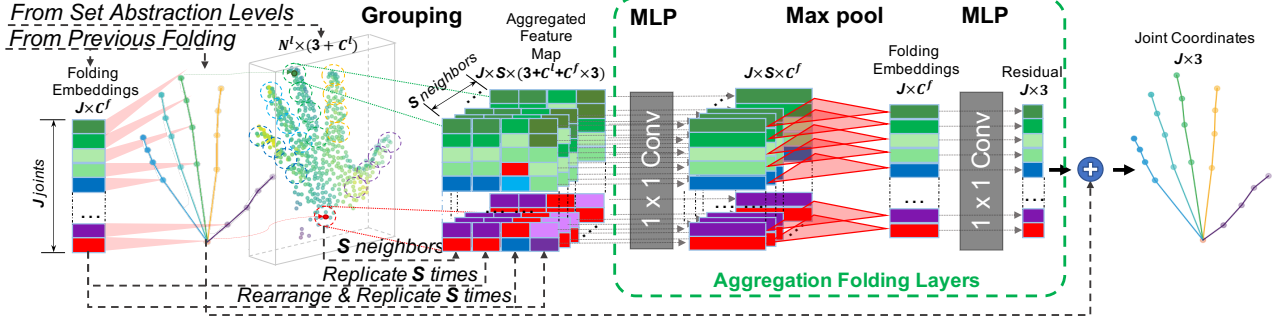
From Set Abstraction Levels
From Previous Folding
$N^l \times (3 + C^l)$
Grouping
Aggregated Feature Map
$J \times S \times (3 + C^l + C^f \times 3)$
S neighbors
MLP
Max pool
MLP
$J \times S \times C^f$
Folding Embeddings
$J \times C^f$
Residual
$J \times 3$
Joint Coordinates
$J \times 3$
Folding Embeddings
$J \times C^f$
J joints
1 x 1 Conv
1 x 1 Conv
S neighbors
Replicate S times
Rearrange & Replicate S times
Aggregation Folding Layers